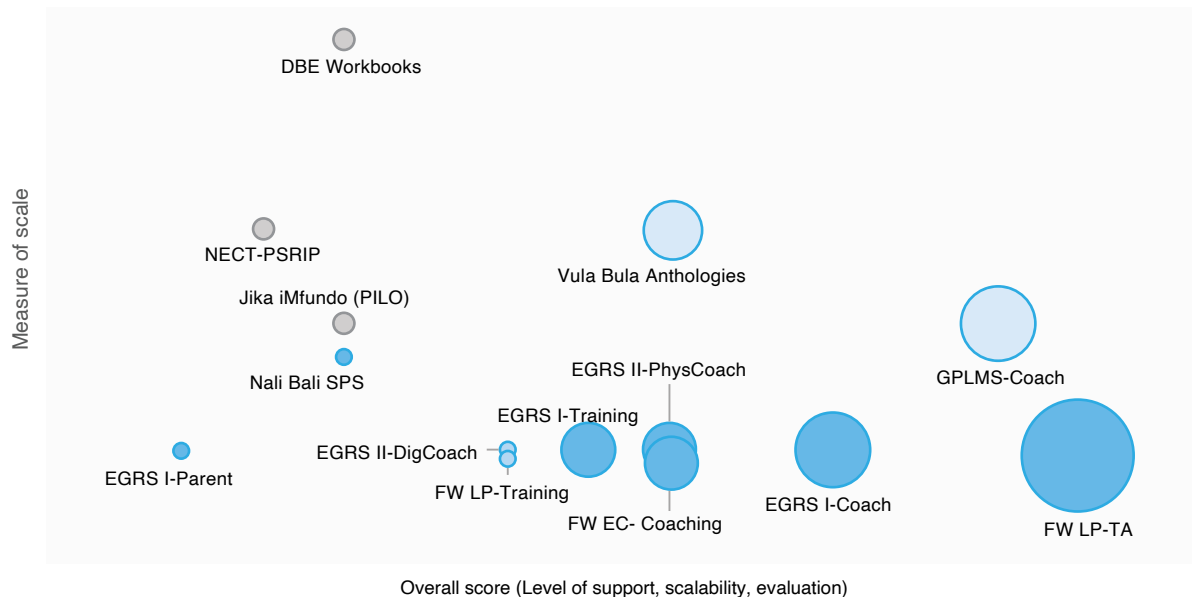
DBE Workbooks

NECT-PSRIP

Vula Bula Anthologies

Jika iMfundo (PILO)

GPLMS-Coach

Nali Bali SPS

EGRS II-PhysCoach

EGRS I-Training

EGRS II-DigCoach

EGRS I-Parent

FW LP-Training

EGRS I-Coach

FW EC- Coaching

FW LP-TA

Measure of scale

Overall score (Level of support, scalability, evaluation)